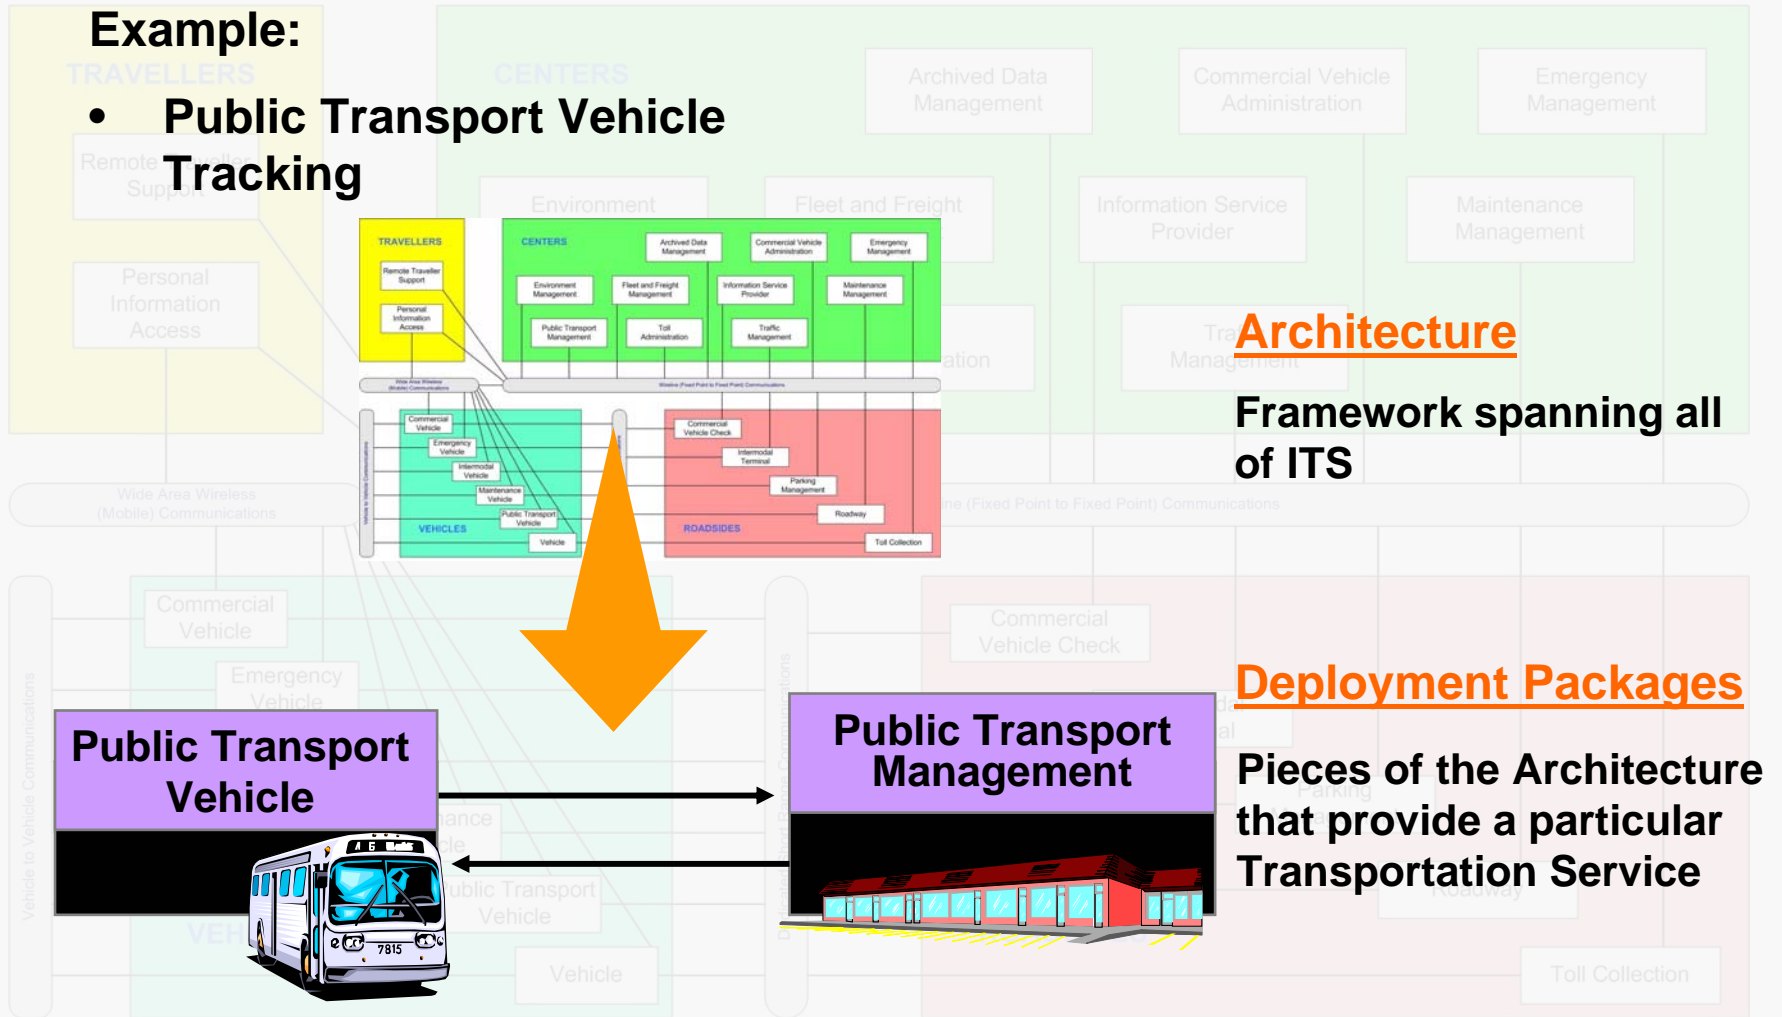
Example:

• Public Transport Vehicle Tracking

TRAVELLERS
Remote Traveller Support
Personal Information Access

CENTERS
Archived Data Management
Commercial Vehicle Administration
Emergency Management
Environment Management
Fleet and Freight Management
Information Service Provider
Maintenance Management
Public Transport Management
Toll Administration
Traffic Management

Wide Area Wireless (Mobile) Communications
Wireline (Fixed Point to Fixed Point) Communications

Commercial Vehicle
Emergency Vehicle
Intermodal Vehicle
Maintenance Vehicle
Public Transport Vehicle
Vehicle
VEHICLES

Commercial Vehicle Check
Intermodal Terminal
Parking Management
Roadway
Toll Collection
ROADSIDES

Architecture

Framework spanning all of ITS

Deployment Packages

Pieces of the Architecture that provide a particular Transportation Service

Public Transport Vehicle

Public Transport Management

7815